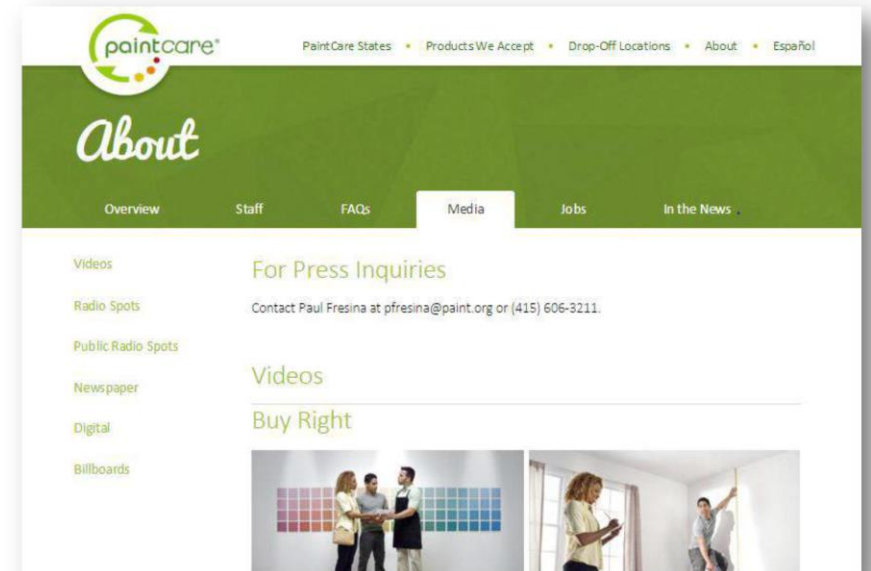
paintcare®

PaintCare States • Products We Accept • Drop-Off Locations • About • Español

About

Overview Staff FAQs Media Jobs In the News

Videos
Radio Spots
Public Radio Spots
Newspaper
Digital
Billboards

For Press Inquiries

Contact Paul Fresina at pfresina@paint.org or (415) 606-3211.

Videos

Buy Right